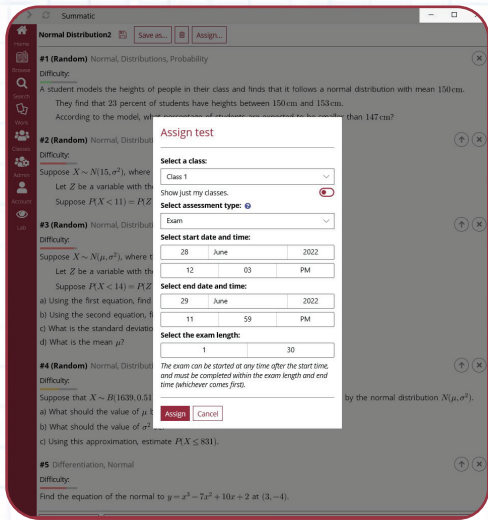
Summatic

Home
Browse
Search
Work
Classes
Admin
Account
Lab

Normal Distribution2 Save as... Assign...

#1 (Random) Normal, Distributions, Probability
Difficulty:
A student models the heights of people in their class and finds that it follows a normal distribution with mean 150 cm.
They find that 23 percent of students have heights between 150 cm and 153 cm.
According to the model, wh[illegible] be smaller than 147 cm?

#2 (Random) Normal, Distributi
Difficulty:
Suppose $X \sim N(15, \sigma^2)$, where
Let $Z$ be a variable with th
Suppose $P(X < 11) = P(Z$

#3 (Random) Normal, Distributi
Difficulty:
Suppose $X \sim N(\mu, \sigma^2)$, where t
Let $Z$ be a variable with th
Suppose $P(X < 14) = P(Z$
a) Using the first equation, find
b) Using the second equation, fi
c) What is the standard deviatio
d) What is the mean $\mu$?

#4 (Random) Normal, Distributi
Difficulty:
Suppose that $X \sim B(1639, 0.51$ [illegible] by the normal distribution $N(\mu, \sigma^2)$.
a) What should the value of $\mu$ b
b) What should the value of $\sigma^2$ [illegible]
c) Using this approximation, estimate $P(X \leq 831)$.

#5 Differentiation, Normal
Difficulty:
Find the equation of the normal to $y = x^3 - 7x^2 + 10x + 2$ at $(3, -4)$.

Assign test
Select a class:
Class 1
Show just my classes.
Select assessment type:
Exam
Select start date and time:
28 June 2022
12 03 PM
Select end date and time:
29 June 2022
11 59 PM
Select the exam length:
1 30
The exam can be started at any time after the start time, and must be completed within the exam length and end time (whichever comes first).
Assign Cancel